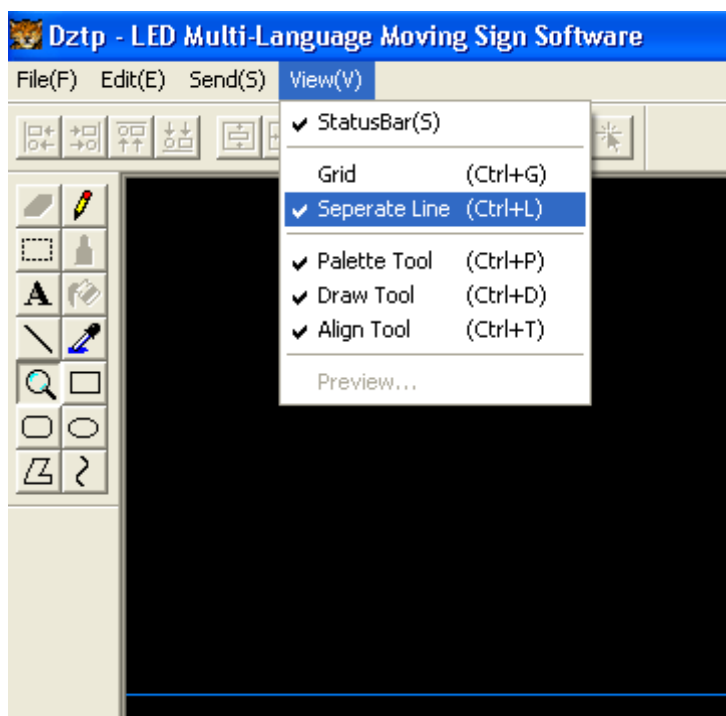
Dztp - LED Multi-Language Moving Sign Software

File(F) Edit(E) Send(S) View(V)

✔ StatusBar(S)

Grid (Ctrl+G)
✔ Seperate Line (Ctrl+L)

✔ Palette Tool (Ctrl+P)
✔ Draw Tool (Ctrl+D)
✔ Align Tool (Ctrl+T)

Preview...

A